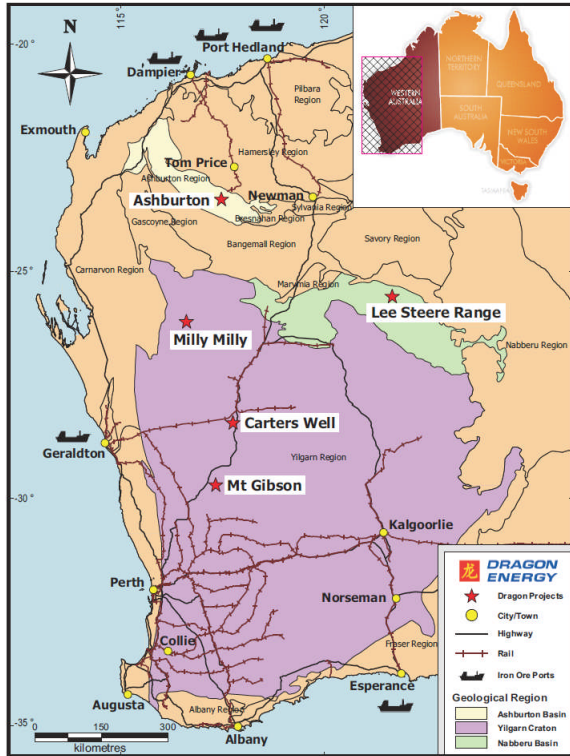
-20°
115°
120°
N
Port Hedland
Dampier
Pilbara Region
Exmouth
Hamersley Region
Tom Price
Ashburton Region
Newman
Ashburton
Sylvania Region
Gascoyne Region
Bresnahan Region
Bangemall Region
Savory Region
-25°
Carnarvon Region
Marymia Region
Lee Steere Range
Milly Milly
Nabberu Region
Carters Well
Geraldton
Yilgarn Region
Mt Gibson
-30°
Kalgoorlie
Perth
Norseman
Collie
Fraser Region
Esperance
Augusta
Albany Region
Albany
-35°
0
150
300
kilometres
WESTERN AUSTRALIA
NORTHERN TERRITORY
QUEENSLAND
SOUTH AUSTRALIA
NEW SOUTH WALES
VICTORIA
TASMANIA
DRAGON ENERGY
Dragon Projects
City/Town
Highway
Rail
Iron Ore Ports
Geological Region
Ashburton Basin
Yilgarn Craton
Nabberu Basin